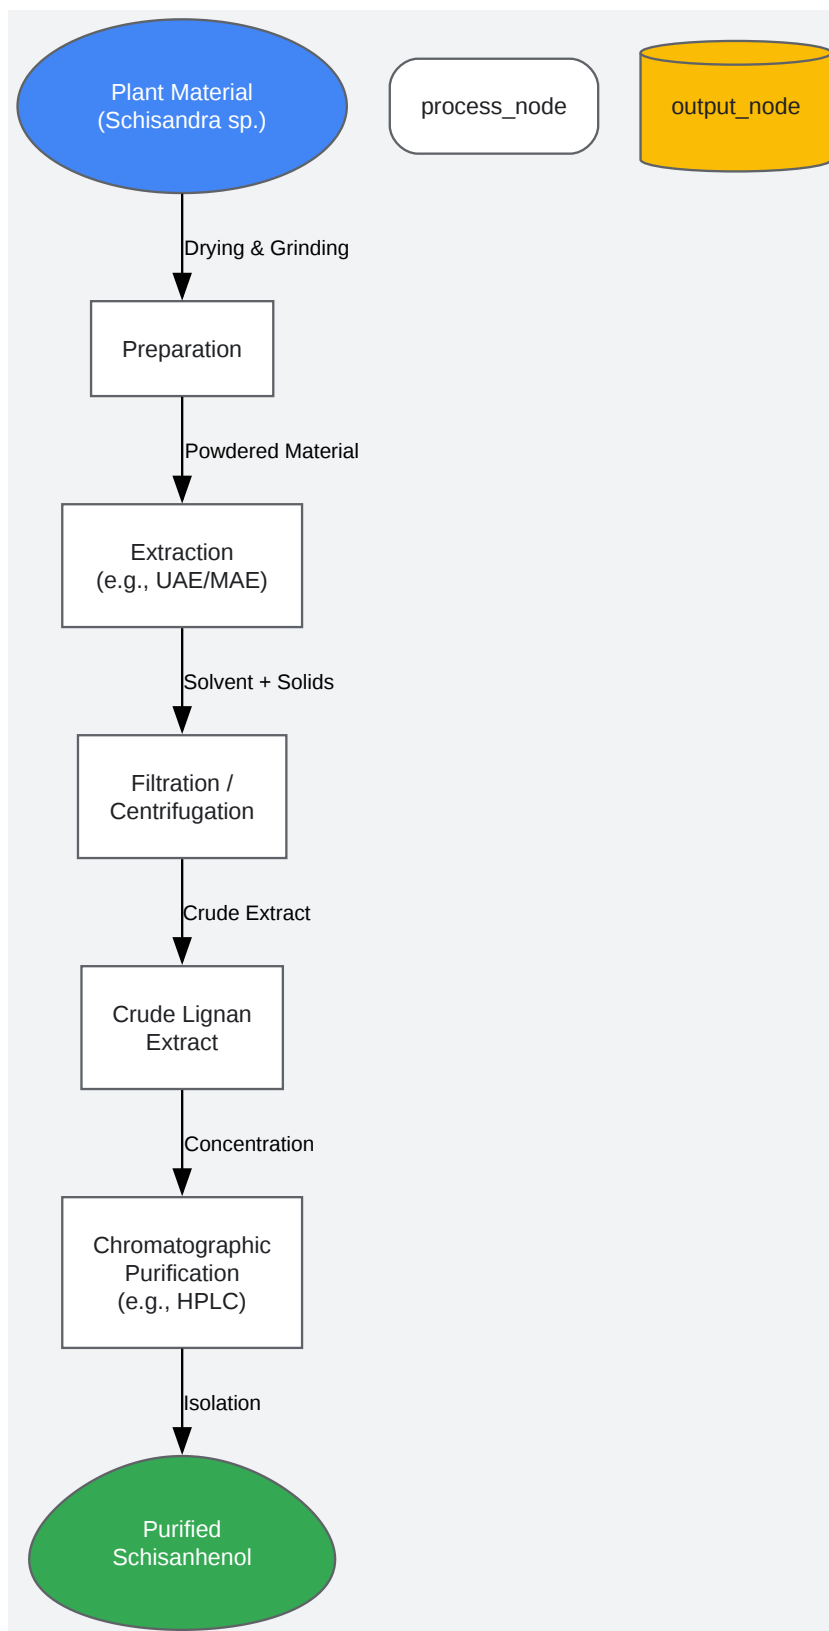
Plant Material
(Schisandra sp.)

process_node

output_node

Drying & Grinding

Preparation

Powdered Material

Extraction
(e.g., UAE/MAE)

Solvent + Solids

Filtration /
Centrifugation

Crude Extract

Crude Lignan
Extract

Concentration

Chromatographic
Purification
(e.g., HPLC)

Isolation

Purified
Schisanhenol